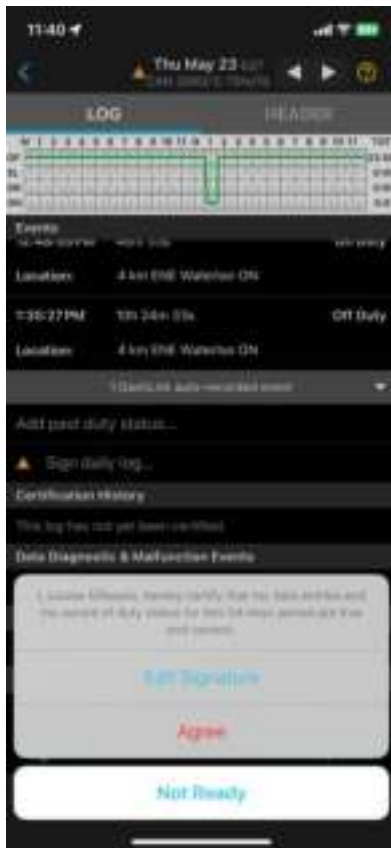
11:40

Thu May 23

LOG

HEADER

Events

Location: 4 km ENE Waterloo ON

11:35:27 PM 10h 24m 33s Off Duty

Location: 4 km ENE Waterloo ON

Add past duty status...

Sign daily log...

Certification History

This log has not yet been certified

Data Diagnostic & Malfunction Events

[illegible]

Edit Signature

Agree

Not Ready